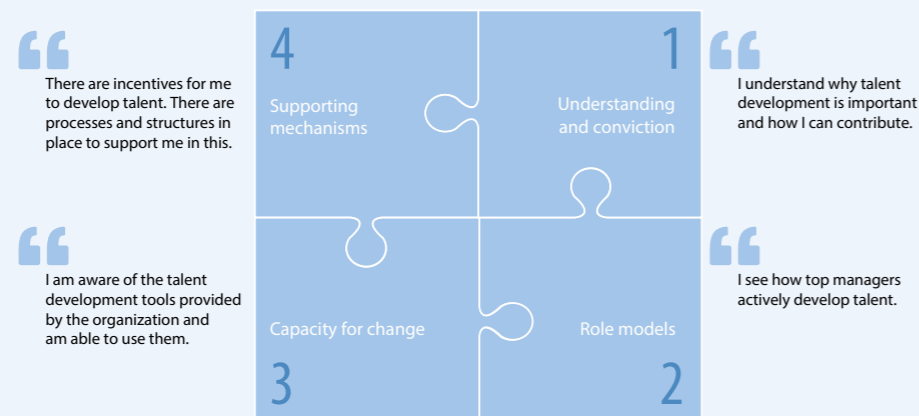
There are incentives for me to develop talent. There are processes and structures in place to support me in this.

4

Supporting mechanisms

1

Understanding and conviction

I understand why talent development is important and how I can contribute.

I am aware of the talent development tools provided by the organization and am able to use them.

Capacity for change

3

Role models

2

I see how top managers actively develop talent.